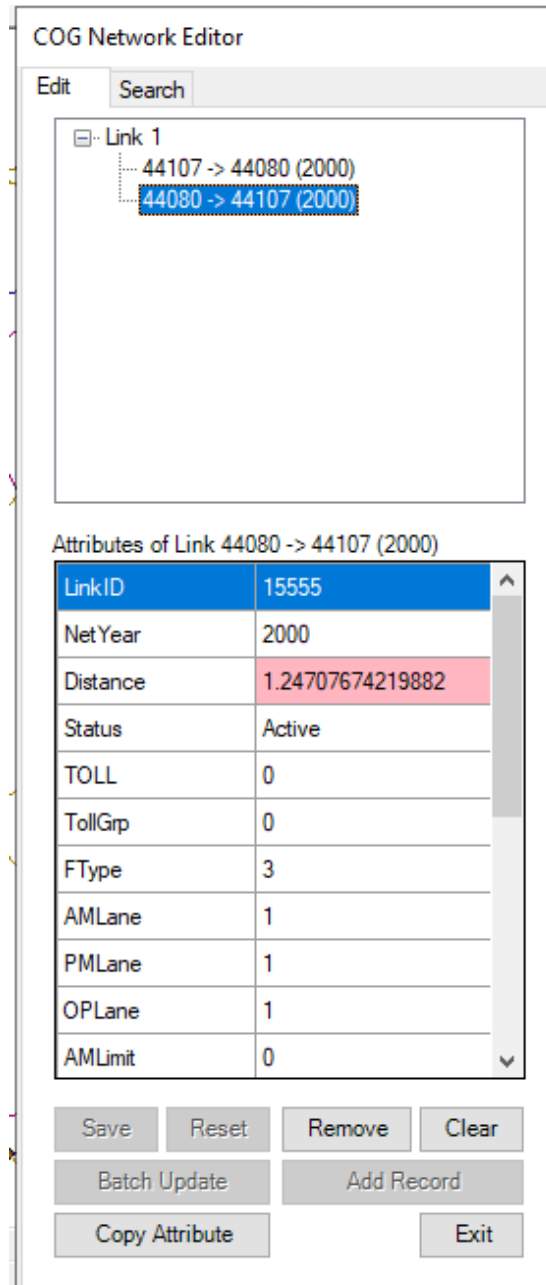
COG Network Editor

Edit Search

Link 1
44107 -> 44080 (2000)
44080 -> 44107 (2000)

Attributes of Link 44080 -> 44107 (2000)

| LinkID | 15555 |
|---|---|
| NetYear | 2000 |
| Distance | 1.24707674219882 |
| Status | Active |
| TOLL | 0 |
| TollGrp | 0 |
| FType | 3 |
| AMLane | 1 |
| PMLane | 1 |
| OPLane | 1 |
| AMLimit | 0 |

Save Reset Remove Clear
Batch Update Add Record
Copy Attribute Exit